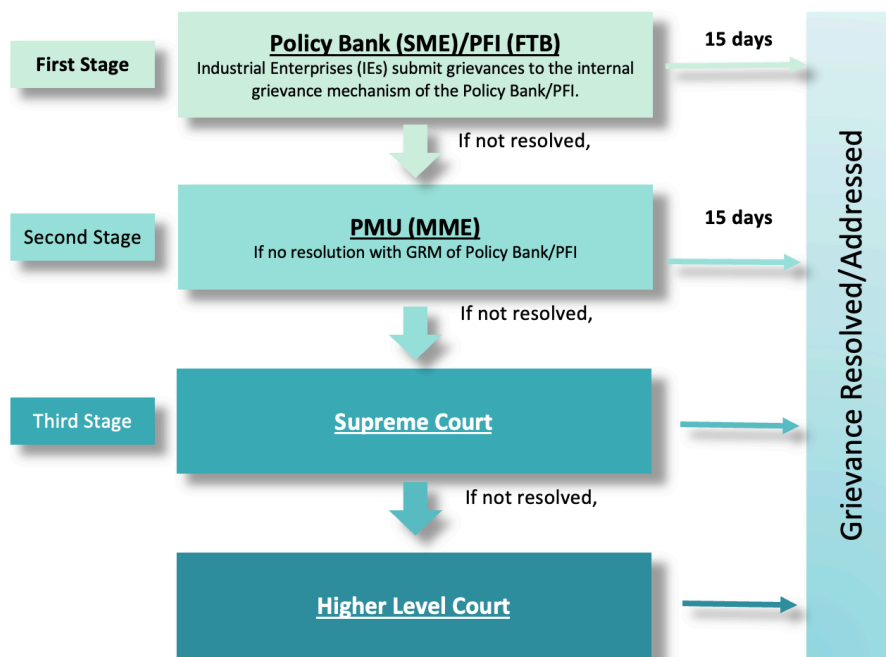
First Stage

Policy Bank (SME)/PFI (FTB)
Industrial Enterprises (IEs) submit grievances to the internal grievance mechanism of the Policy Bank/PFI.

15 days

If not resolved,

Second Stage

PMU (MME)
If no resolution with GRM of Policy Bank/PFI

15 days

If not resolved,

Third Stage

Supreme Court

If not resolved,

Higher Level Court

Grievance Resolved/Addressed